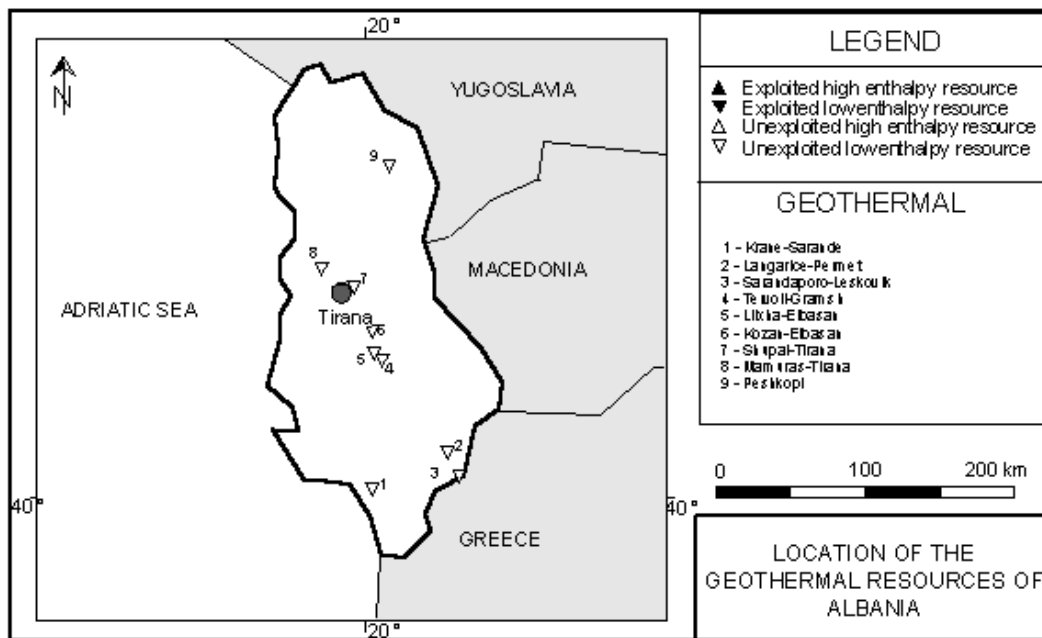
20°

N

YUGOSLAVIA

9

8

7

MACEDONIA

ADRIATIC SEA

Tirana

6

5

4

2

3

1

40°

40°

GREECE

20°

LEGEND

▲ Exploited high enthalpy resource
▼ Exploited lowenthalpy resource
△ Unexploited high enthalpy resource
▽ Unexploited lowenthalpy resource

GEOTHERMAL

1 - Krane-Sarande
2 - Langarice-Permet
3 - Sarandaporo-Leskovik
4 - Tervoll-Gramsh
5 - Llixha-Elbasan
6 - Kozan-Elbasan
7 - Shupal-Tirana
8 - Mamuras-Tirana
9 - Peshkopi

0 100 200 km

LOCATION OF THE GEOTHERMAL RESOURCES OF ALBANIA